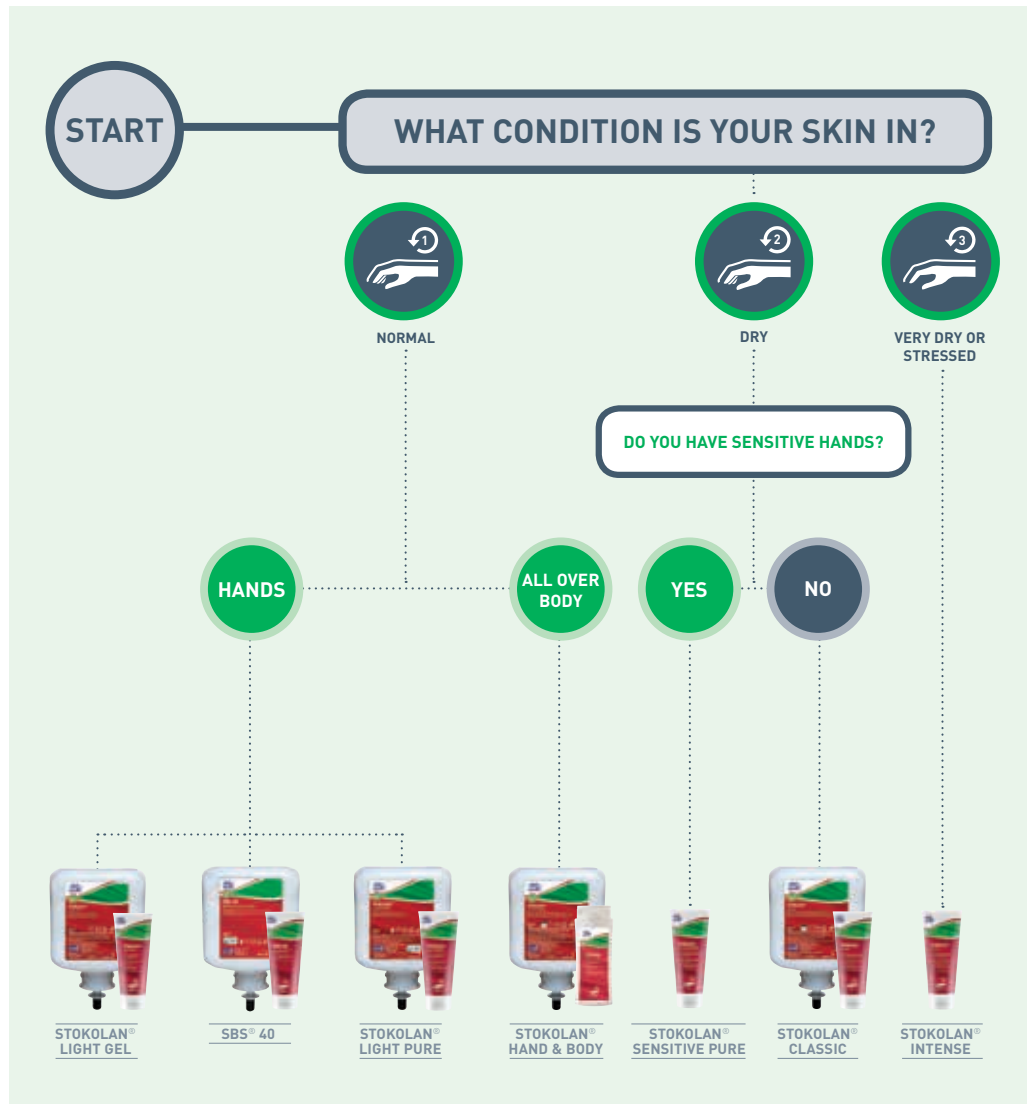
START

WHAT CONDITION IS YOUR SKIN IN?

1
NORMAL

2
DRY

3
VERY DRY OR STRESSED

DO YOU HAVE SENSITIVE HANDS?

HANDS

ALL OVER BODY

YES

NO

STOKOLAN® LIGHT GEL

SBS® 40

STOKOLAN® LIGHT PURE

STOKOLAN® HAND & BODY

STOKOLAN® SENSITIVE PURE

STOKOLAN® CLASSIC

STOKOLAN® INTENSE